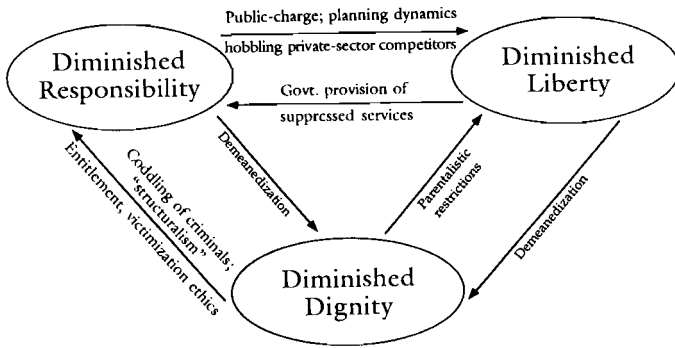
Diminished Responsibility

Public-charge; planning dynamics

hobbling private-sector competitors

Diminished Liberty

Govt. provision of suppressed services

Demeanedization

Coddling of criminals; "structuralism"

Entitlement, victimization ethics

Parentalistic restrictions

Demeanedization

Diminished Dignity